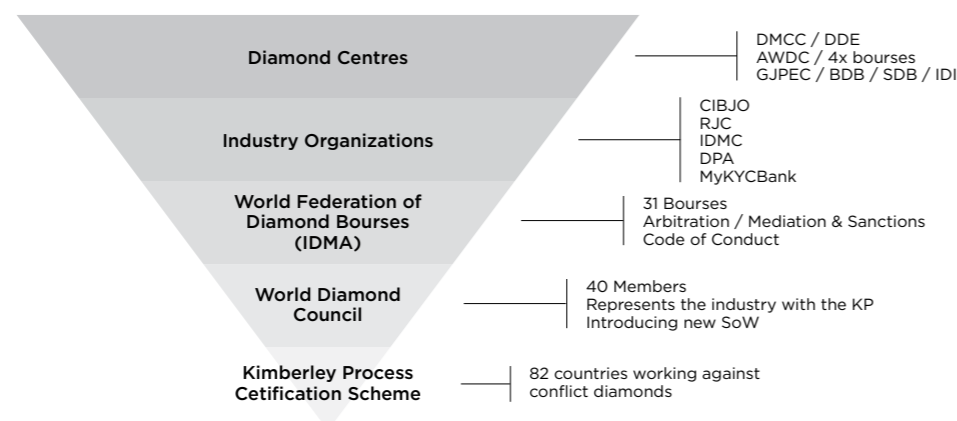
Diamond Centres

DMCC / DDE
AWDC / 4x bourses
GJPEC / BDB / SDB / IDI

Industry Organizations

CIBJO
RJC
IDMC
DPA
MyKYCBank

World Federation of Diamond Bourses (IDMA)

31 Bourses
Arbitration / Mediation & Sanctions
Code of Conduct

World Diamond Council

40 Members
Represents the industry with the KP
Introducing new SoW

Kimberley Process Cetification Scheme

82 countries working against conflict diamonds